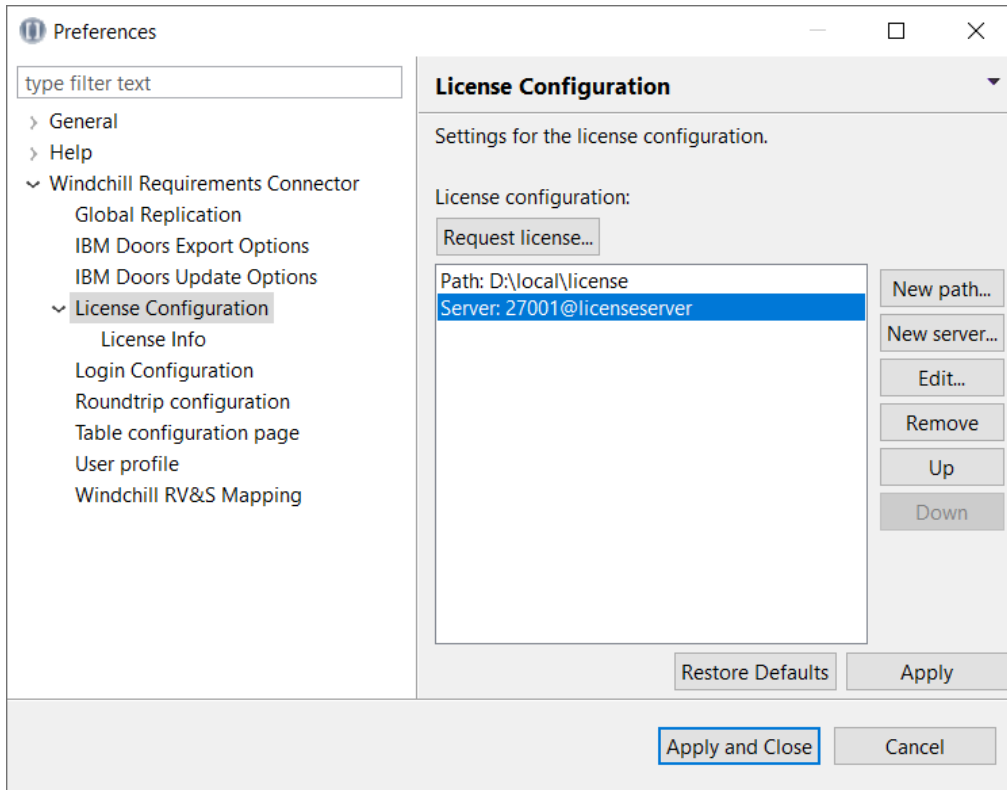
Preferences

type filter text

General
Help
Windchill Requirements Connector
Global Replication
IBM Doors Export Options
IBM Doors Update Options
License Configuration
License Info
Login Configuration
Roundtrip configuration
Table configuration page
User profile
Windchill RV&S Mapping

License Configuration

Settings for the license configuration.

License configuration:

Request license...

Path: D:\local\license
Server: 27001@licenseserver

New path...
New server...
Edit...
Remove
Up
Down

Restore Defaults
Apply

Apply and Close
Cancel